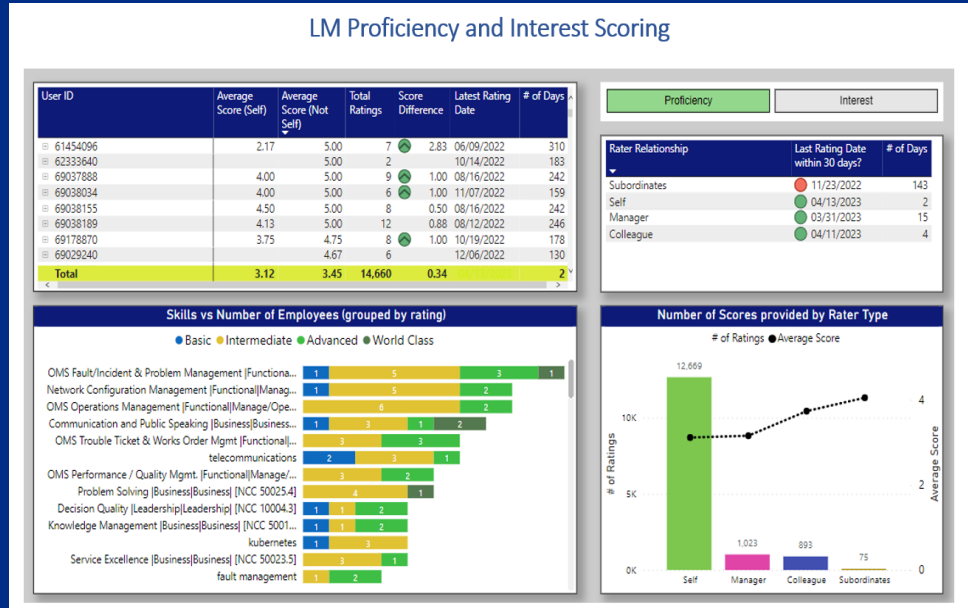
LM Proficiency and Interest Scoring

| User ID | Average Score (Self) | Average Score (Not Self) | Total Ratings | Score Difference | Latest Rating Date | # of Days |
|---|---|---|---|---|---|---|
| 61454096 | 2.17 | 5.00 | 7 | 2.83 | 06/09/2022 | 310 |
| 62333640 | | 5.00 | 2 | | 10/14/2022 | 183 |
| 69037888 | 4.00 | 5.00 | 9 | 1.00 | 08/16/2022 | 242 |
| 69038034 | 4.00 | 5.00 | 6 | 1.00 | 11/07/2022 | 159 |
| 69038155 | 4.50 | 5.00 | 8 | 0.50 | 08/16/2022 | 242 |
| 69038189 | 4.13 | 5.00 | 12 | 0.88 | 08/12/2022 | 246 |
| 69178870 | 3.75 | 4.75 | 8 | 1.00 | 10/19/2022 | 178 |
| 69029240 | | 4.67 | 6 | | 12/06/2022 | 130 |
| Total | 3.12 | 3.45 | 14,660 | 0.34 | | 2 |

Proficiency
Interest

| Rater Relationship | Last Rating Date within 30 days? | # of Days |
|---|---|---|
| Subordinates | 11/23/2022 | 143 |
| Self | 04/13/2023 | 2 |
| Manager | 03/31/2023 | 15 |
| Colleague | 04/11/2023 | 4 |

Skills vs Number of Employees (grouped by rating)

Basic Intermediate Advanced World Class

OMS Fault/Incident & Problem Management |Functiona... 1 5 3 1
Network Configuration Management |Functional|Manag... 1 5 2
OMS Operations Management |Functional|Manage/Ope... 6 2
Communication and Public Speaking |Business|Business... 1 3 1 2
OMS Trouble Ticket & Works Order Mgmt |Functional|... 3 3
telecommunications 2 3 1
OMS Performance / Quality Mgmt. |Functional|Manage/... 3 2
Problem Solving |Business|Business| [NCC 50025.4] 4 1
Decision Quality |Leadership|Leadership| [NCC 10004.3] 1 1 2
Knowledge Management |Business|Business| [NCC 5001... 1 1 2
kubernetes 1 3
Service Excellence |Business|Business| [NCC 50023.5] 3 1
fault management 1 2

Number of Scores provided by Rater Type

# of Ratings Average Score

12,669
1,023
893
75
10K
5K
0K
# of Ratings
4
2
0
Average Score
Self
Manager
Colleague
Subordinates